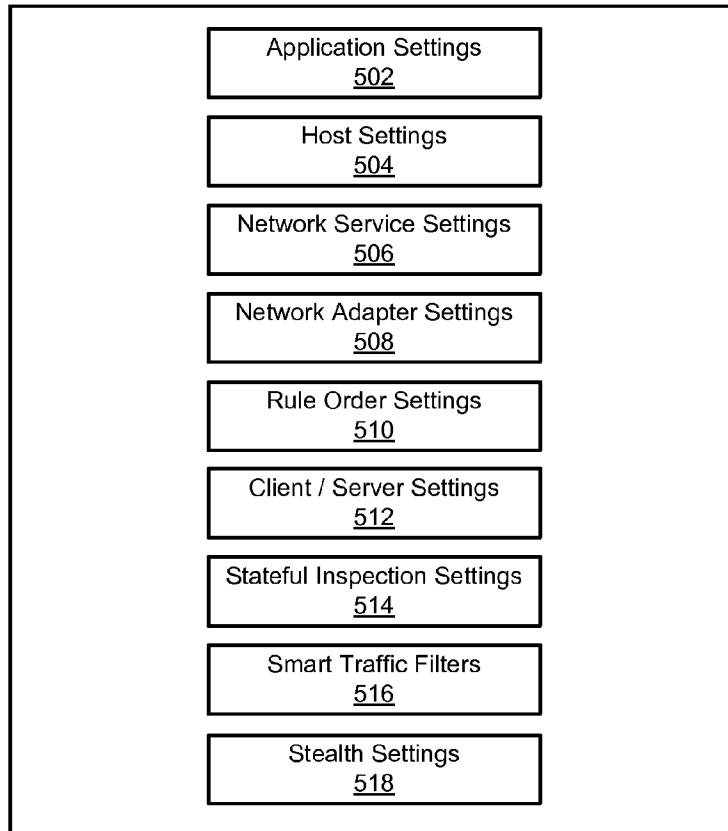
Application Settings
502

Host Settings
504

Network Service Settings
506

Network Adapter Settings
508

Rule Order Settings
510

Client / Server Settings
512

Stateful Inspection Settings
514

Smart Traffic Filters
516

Stealth Settings
518